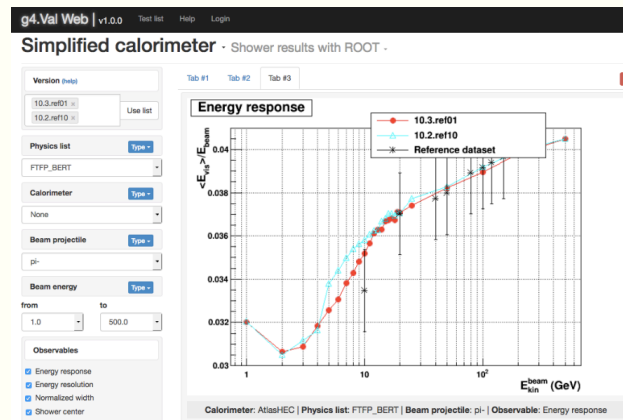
g4.Val Web | v1.0.0 Test list Help Login

Simplified calorimeter · Shower results with ROOT ·

Version (help)

10.3.ref01 ×
10.2.ref10 ×

Use list

Physics list Type

FTFP_BERT

Calorimeter Type

None

Beam projectile Type

pi-

Beam energy Type

from to

1.0 500.0

Observables

Energy response
Energy resolution
Normalized width
Shower center

Tab #1 Tab #2 Tab #3

Energy response

10.3.ref01
10.2.ref10
Reference dataset

$<E_{vis}>/E_{beam}$

0.04
0.038
0.036
0.034
0.032
0.03

1 10 $10^2$

$E_{kin}^{beam}$ (GeV)

Calorimeter: AtlasHEC | Physics list: FTFP_BERT | Beam projectile: pi- | Observable: Energy response